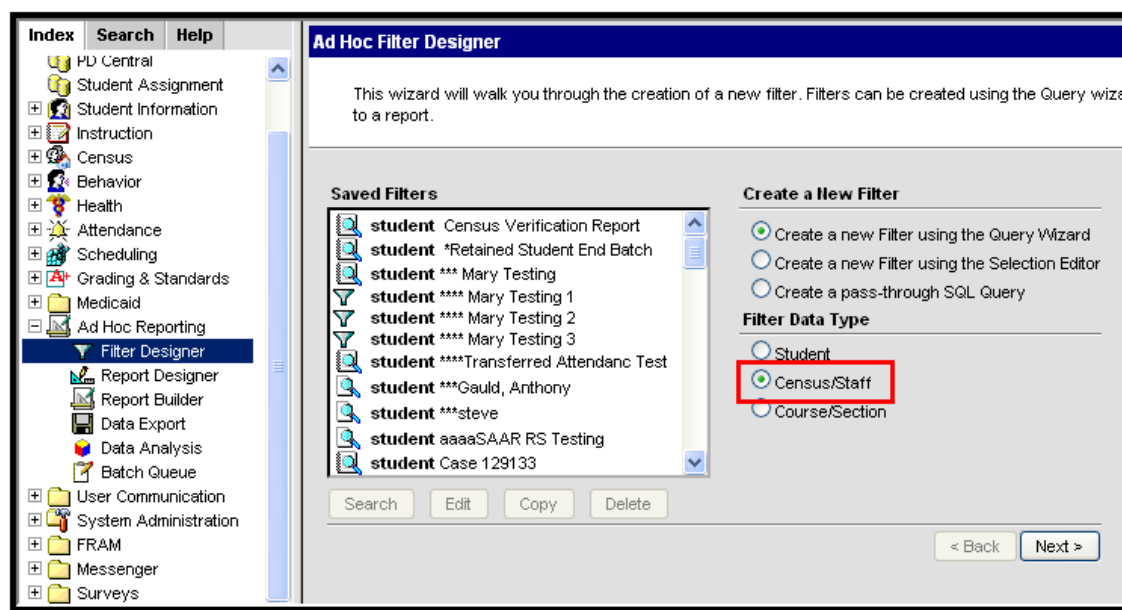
Index Search Help

PD Central
Student Assignment
Student Information
Instruction
Census
Behavior
Health
Attendance
Scheduling
Grading & Standards
Medicaid
Ad Hoc Reporting
Filter Designer
Report Designer
Report Builder
Data Export
Data Analysis
Batch Queue
User Communication
System Administration
FRAM
Messenger
Surveys

Ad Hoc Filter Designer

This wizard will walk you through the creation of a new filter. Filters can be created using the Query wiza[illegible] to a report.

Saved Filters

student Census Verification Report
student *Retained Student End Batch
student *** Mary Testing
student **** Mary Testing 1
student **** Mary Testing 2
student **** Mary Testing 3
student ****Transferred Attendanc Test
student ***Gauld, Anthony
student ***steve
student aaaaSAAR RS Testing
student Case 129133

Search Edit Copy Delete

Create a New Filter

Create a new Filter using the Query Wizard
Create a new Filter using the Selection Editor
Create a pass-through SQL Query

Filter Data Type

Student
Census/Staff
Course/Section

< Back Next >